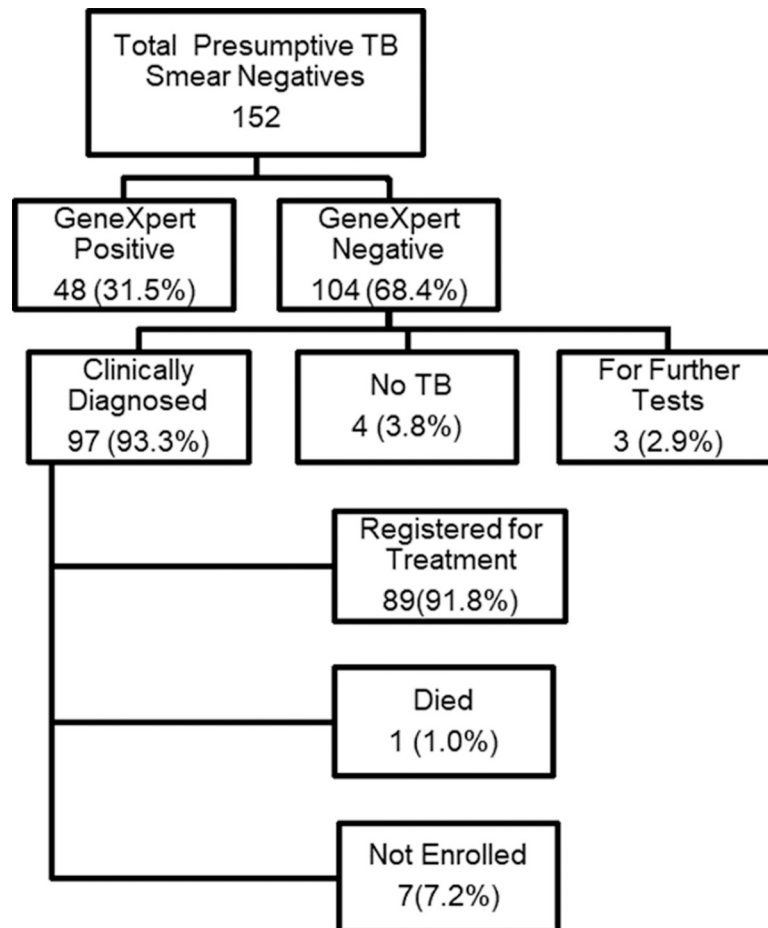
Total Presumptive TB Smear Negatives
152

GeneXpert Positive
48 (31.5%)

GeneXpert Negative
104 (68.4%)

Clinically Diagnosed
97 (93.3%)

No TB
4 (3.8%)

For Further Tests
3 (2.9%)

Registered for Treatment
89(91.8%)

Died
1 (1.0%)

Not Enrolled
7(7.2%)